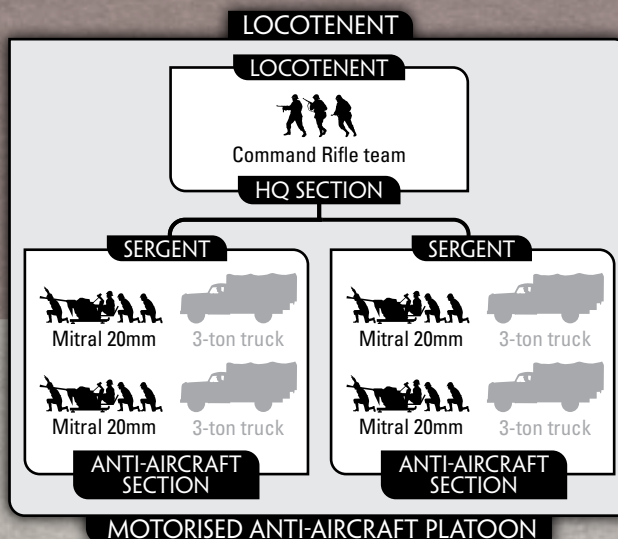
LOCOTENENT

LOCOTENENT

Command Rifle team

HQ SECTION

SERGENT

Mitral 20mm 3-ton truck

Mitral 20mm 3-ton truck

ANTI-AIRCRAFT SECTION

SERGENT

Mitral 20mm 3-ton truck

Mitral 20mm 3-ton truck

ANTI-AIRCRAFT SECTION

MOTORISED ANTI-AIRCRAFT PLATOON